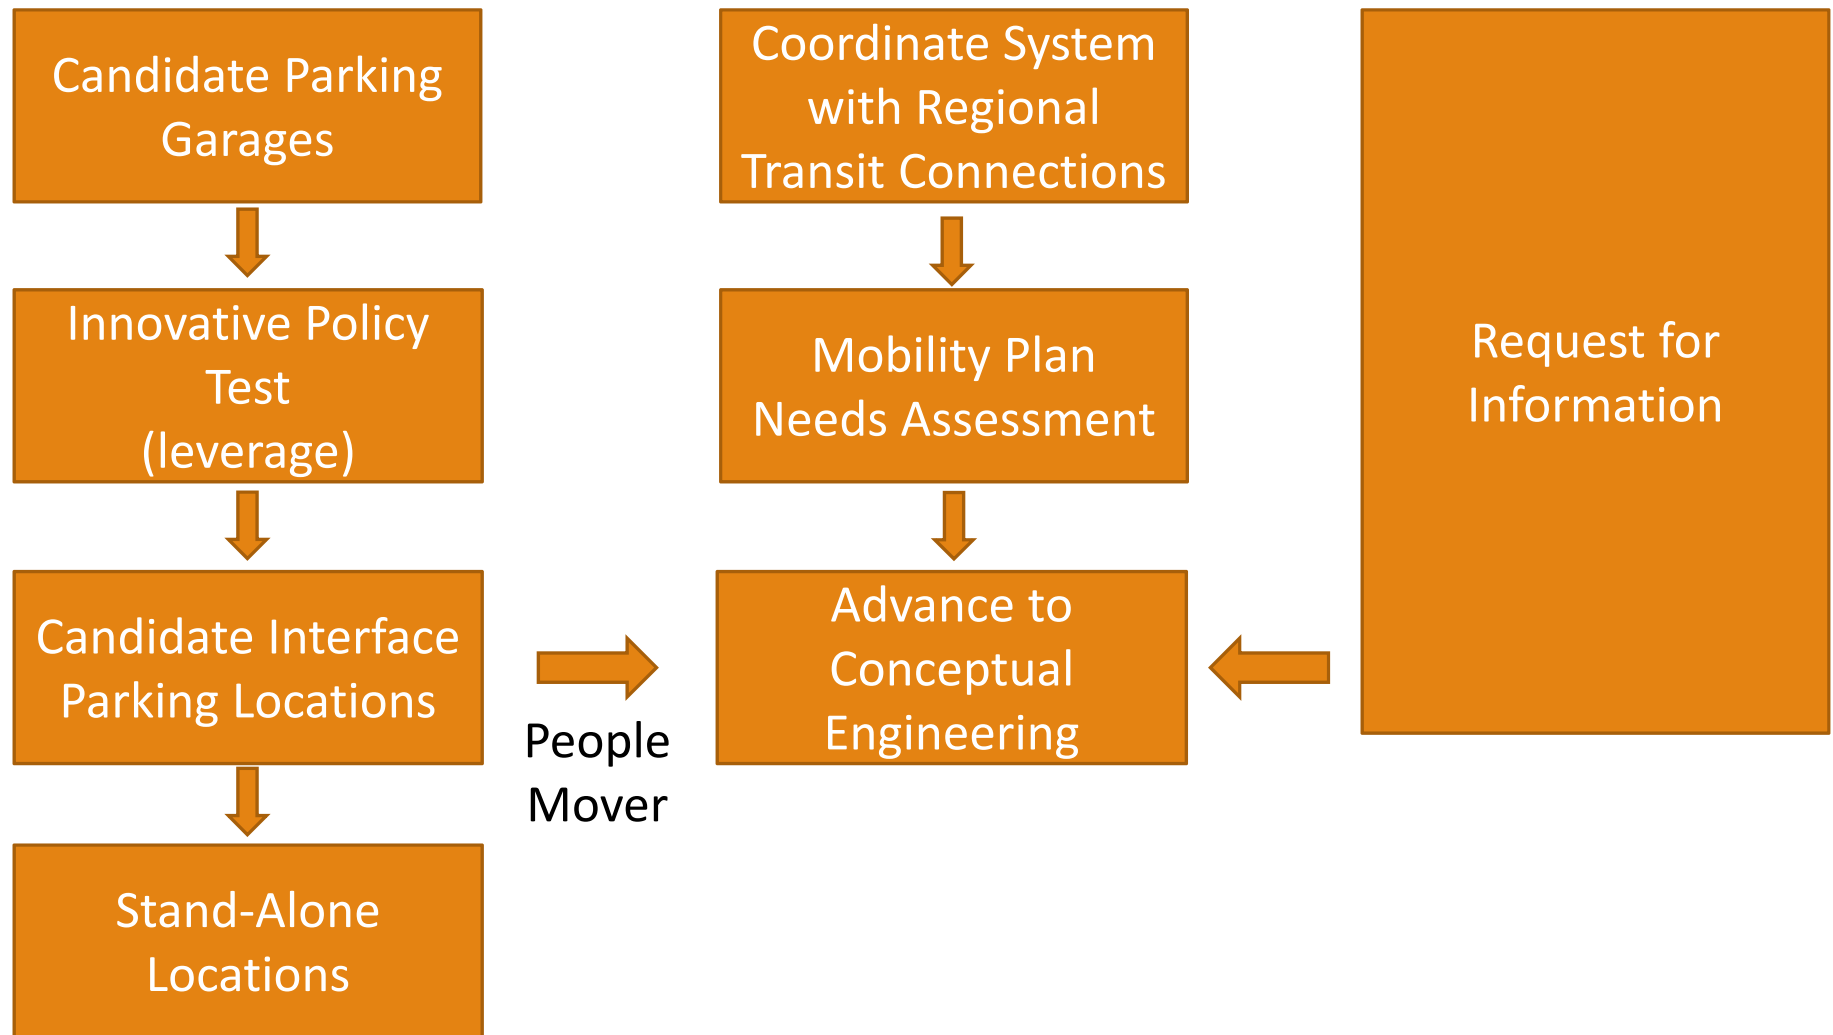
Candidate Parking Garages

Innovative Policy Test (leverage)

Candidate Interface Parking Locations

Stand-Alone Locations

People Mover

Coordinate System with Regional Transit Connections

Mobility Plan Needs Assessment

Advance to Conceptual Engineering

Request for Information